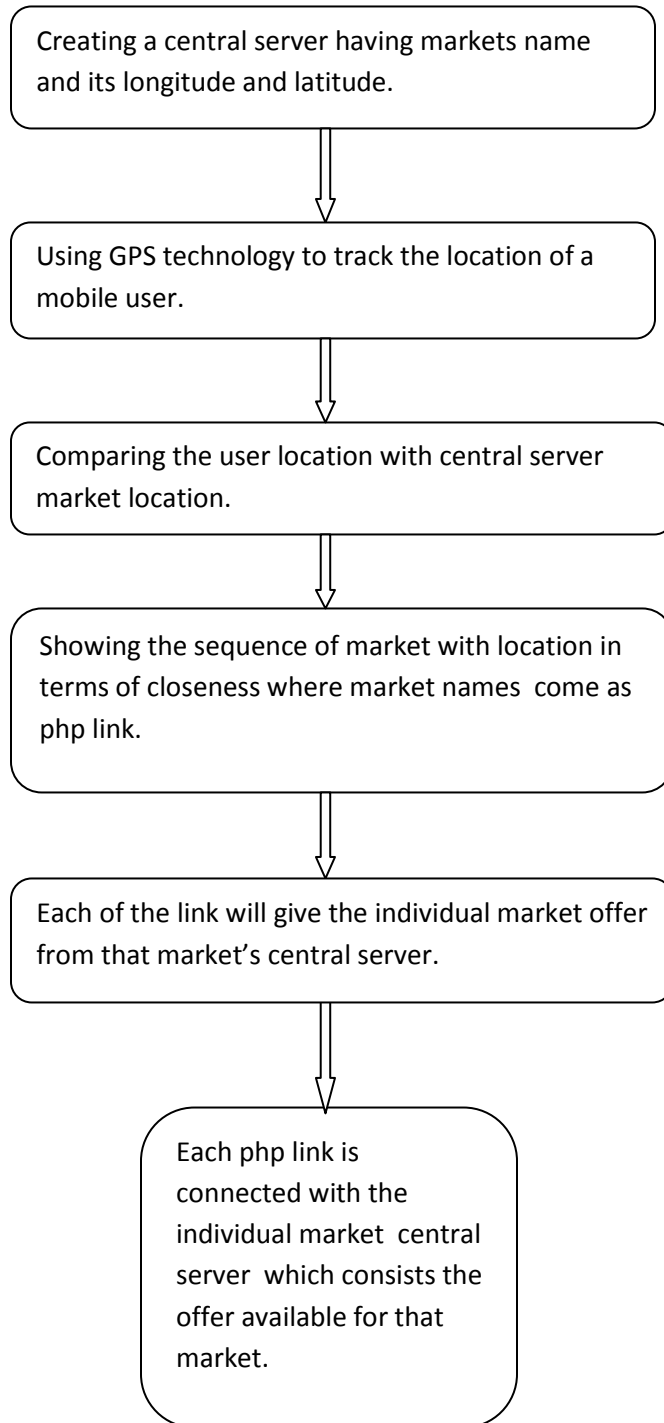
Creating a central server having markets name and its longitude and latitude.

Using GPS technology to track the location of a mobile user.

Comparing the user location with central server market location.

Showing the sequence of market with location in terms of closeness where market names come as php link.

Each of the link will give the individual market offer from that market's central server.

Each php link is connected with the individual market central server which consists the offer available for that market.